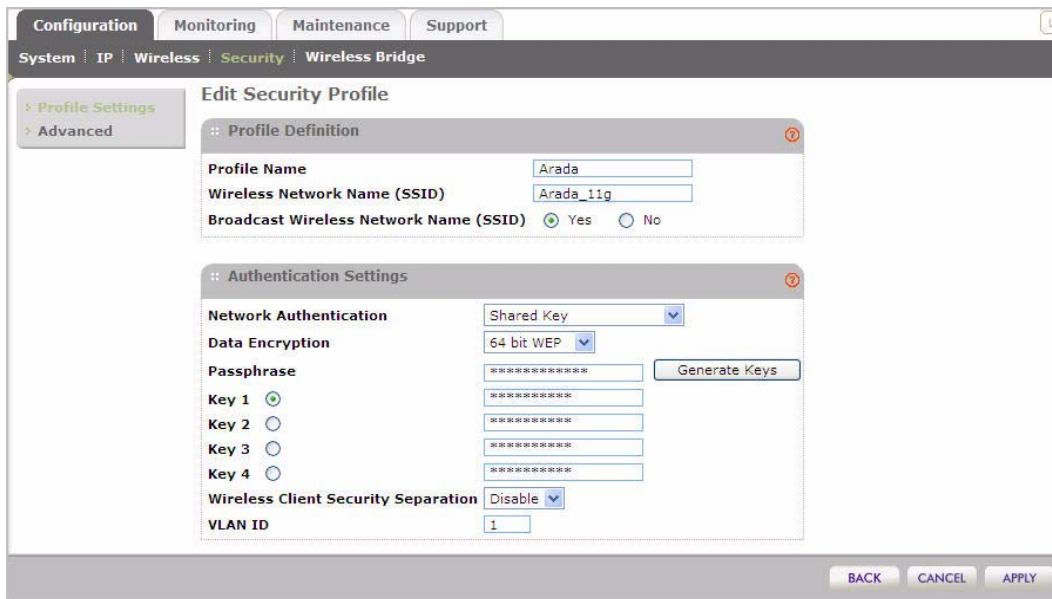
Configuration Monitoring Maintenance Support

System | IP | Wireless | Security | Wireless Bridge

› Profile Settings
› Advanced

Edit Security Profile

:: Profile Definition

Profile Name Arada
Wireless Network Name (SSID) Arada_11g
Broadcast Wireless Network Name (SSID) Yes No

:: Authentication Settings

Network Authentication Shared Key
Data Encryption 64 bit WEP
Passphrase ************* Generate Keys
Key 1 **********
Key 2 **********
Key 3 **********
Key 4 **********
Wireless Client Security Separation Disable
VLAN ID 1

BACK CANCEL APPLY